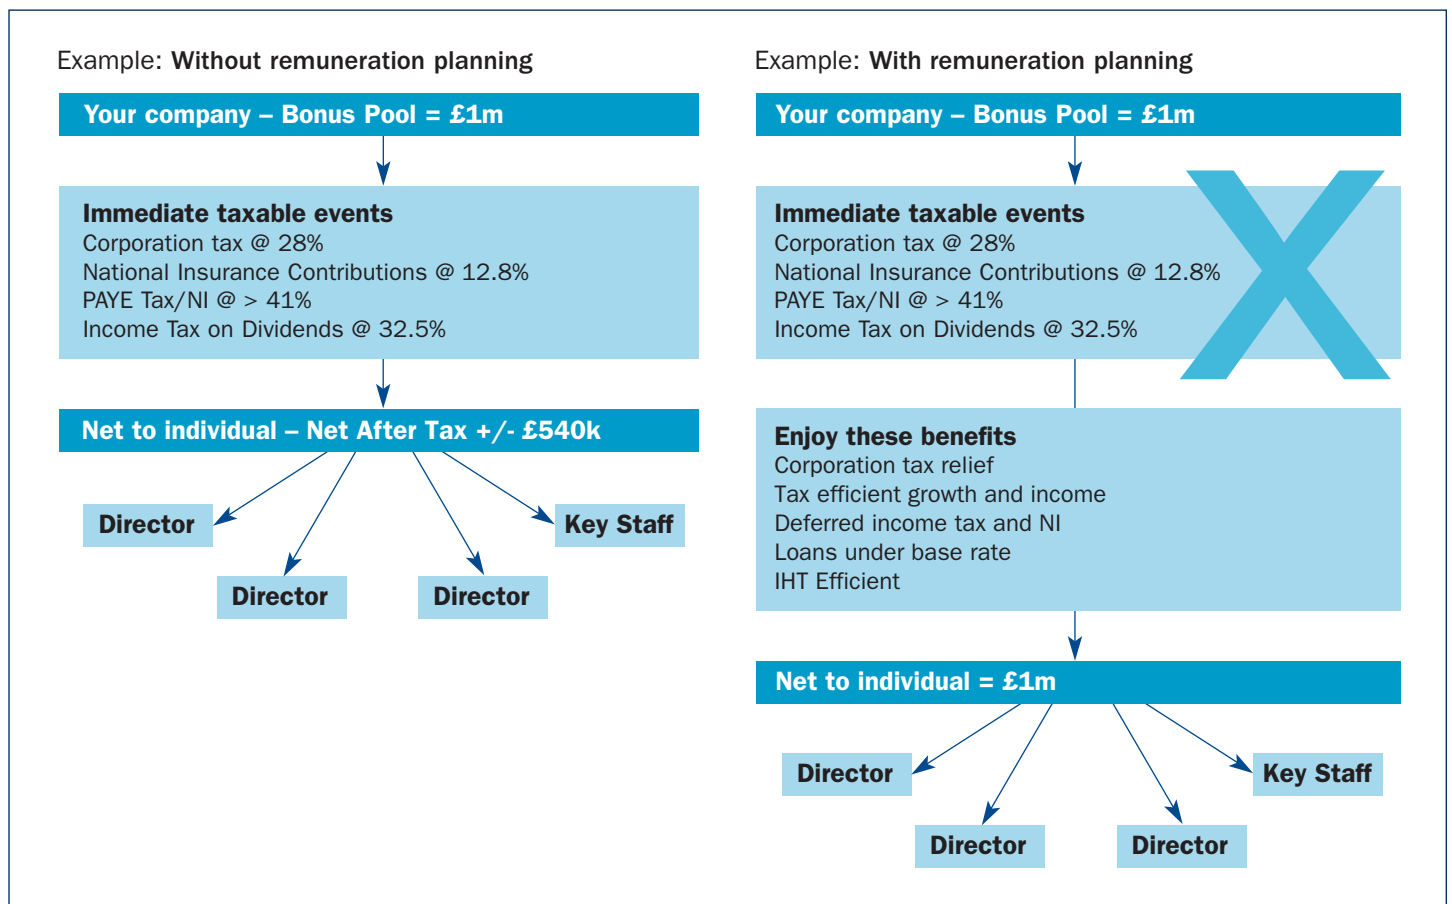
Example: **Without remuneration planning**

Your company – Bonus Pool = £1m

Immediate taxable events
Corporation tax @ 28%
National Insurance Contributions @ 12.8%
PAYE Tax/NI @ > 41%
Income Tax on Dividends @ 32.5%

Net to individual – Net After Tax +/- £540k

Director

Key Staff

Director

Director

Example: **With remuneration planning**

Your company – Bonus Pool = £1m

Immediate taxable events
Corporation tax @ 28%
National Insurance Contributions @ 12.8%
PAYE Tax/NI @ > 41%
Income Tax on Dividends @ 32.5%

Enjoy these benefits
Corporation tax relief
Tax efficient growth and income
Deferred income tax and NI
Loans under base rate
IHT Efficient

Net to individual = £1m

Director

Key Staff

Director

Director